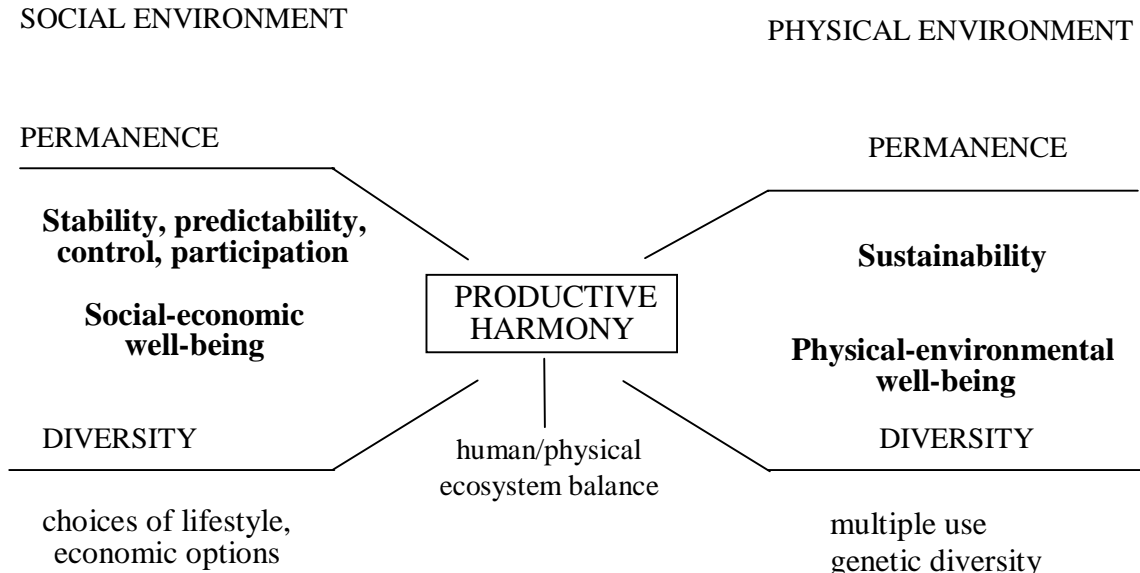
SOCIAL ENVIRONMENT

PHYSICAL ENVIRONMENT

PERMANENCE

PERMANENCE

**Stability, predictability, control, participation**

**Sustainability**

PRODUCTIVE HARMONY

**Social-economic well-being**

**Physical-environmental well-being**

DIVERSITY

human/physical ecosystem balance

DIVERSITY

choices of lifestyle, economic options

multiple use
genetic diversity